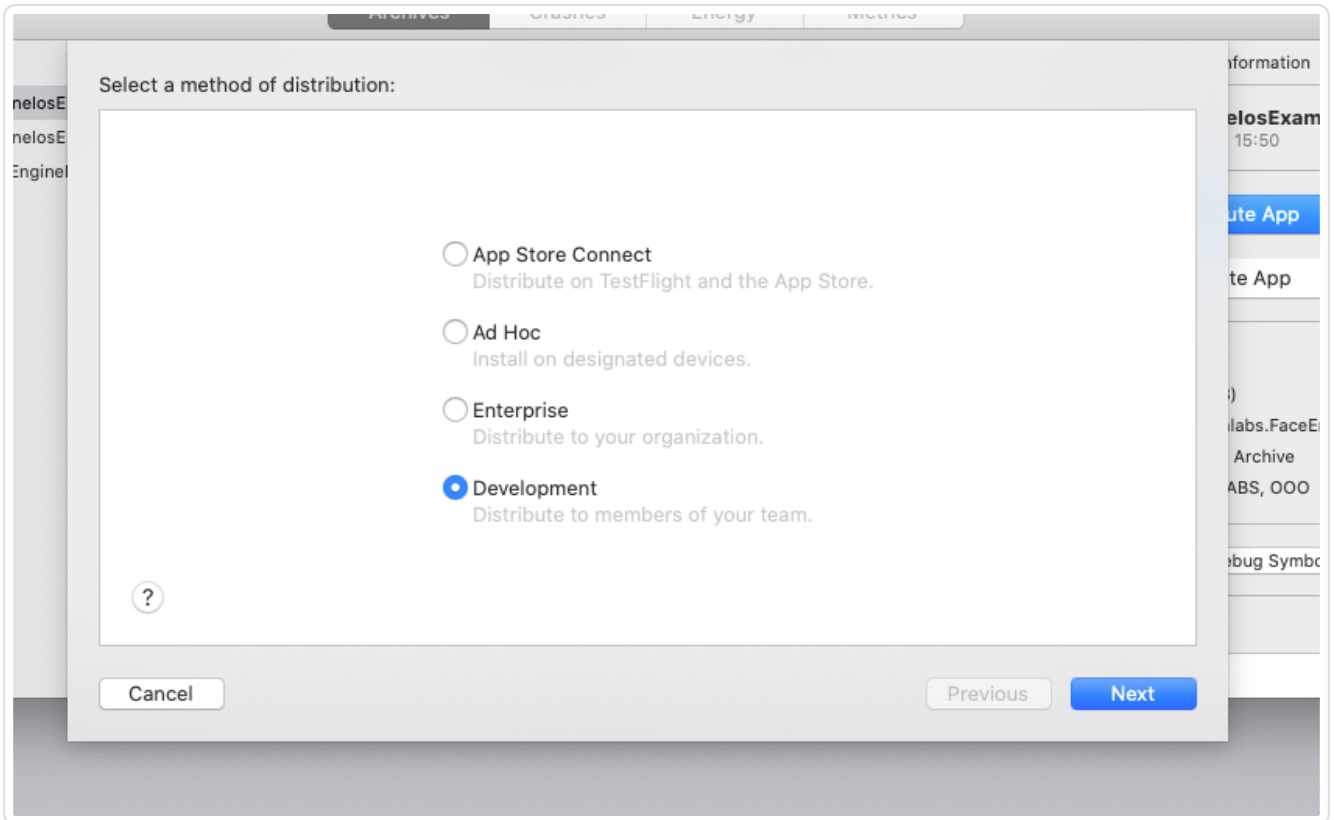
Archives Crashes Energy Metrics

nelosE
nelosE
Enginel

Select a method of distribution:

App Store Connect
Distribute on TestFlight and the App Store.

Ad Hoc
Install on designated devices.

Enterprise
Distribute to your organization.

Development
Distribute to members of your team.

?

Cancel

Previous

Next

nformation
elosExam
15:50
ute App
te App
)
labs.FaceE
Archive
ABS, OOO
ebug Symbo